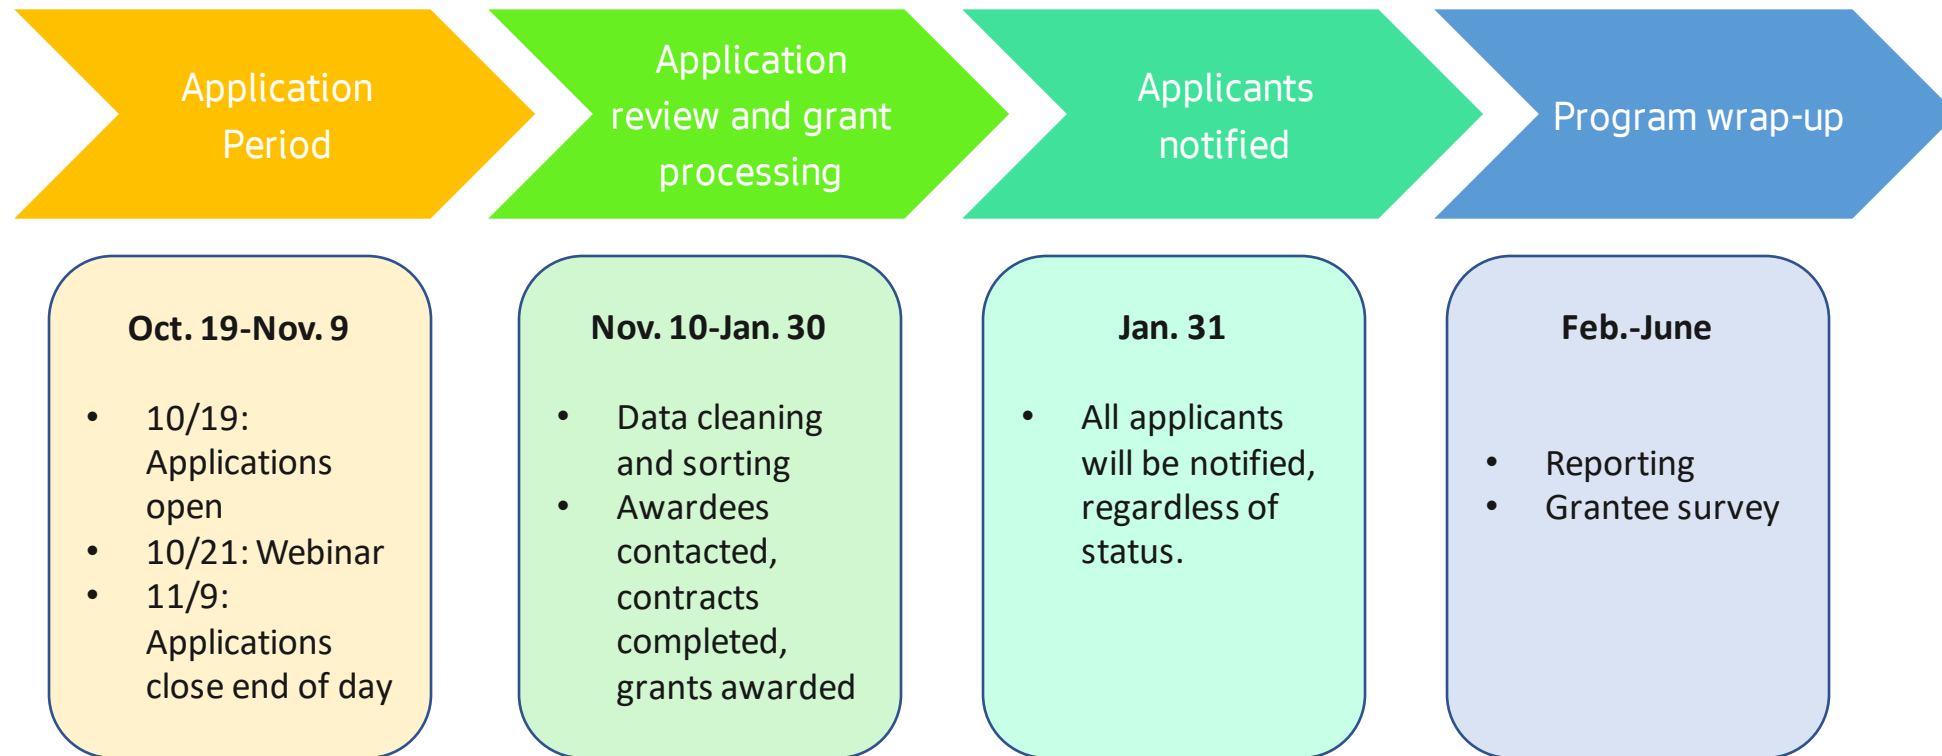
Application Period

Application review and grant processing

Applicants notified

Program wrap-up

Oct. 19-Nov. 9

- 10/19: Applications open
- 10/21: Webinar
- 11/9: Applications close end of day

Nov. 10-Jan. 30

- Data cleaning and sorting
- Awardees contacted, contracts completed, grants awarded

Jan. 31

- All applicants will be notified, regardless of status.

Feb.-June

- Reporting
- Grantee survey